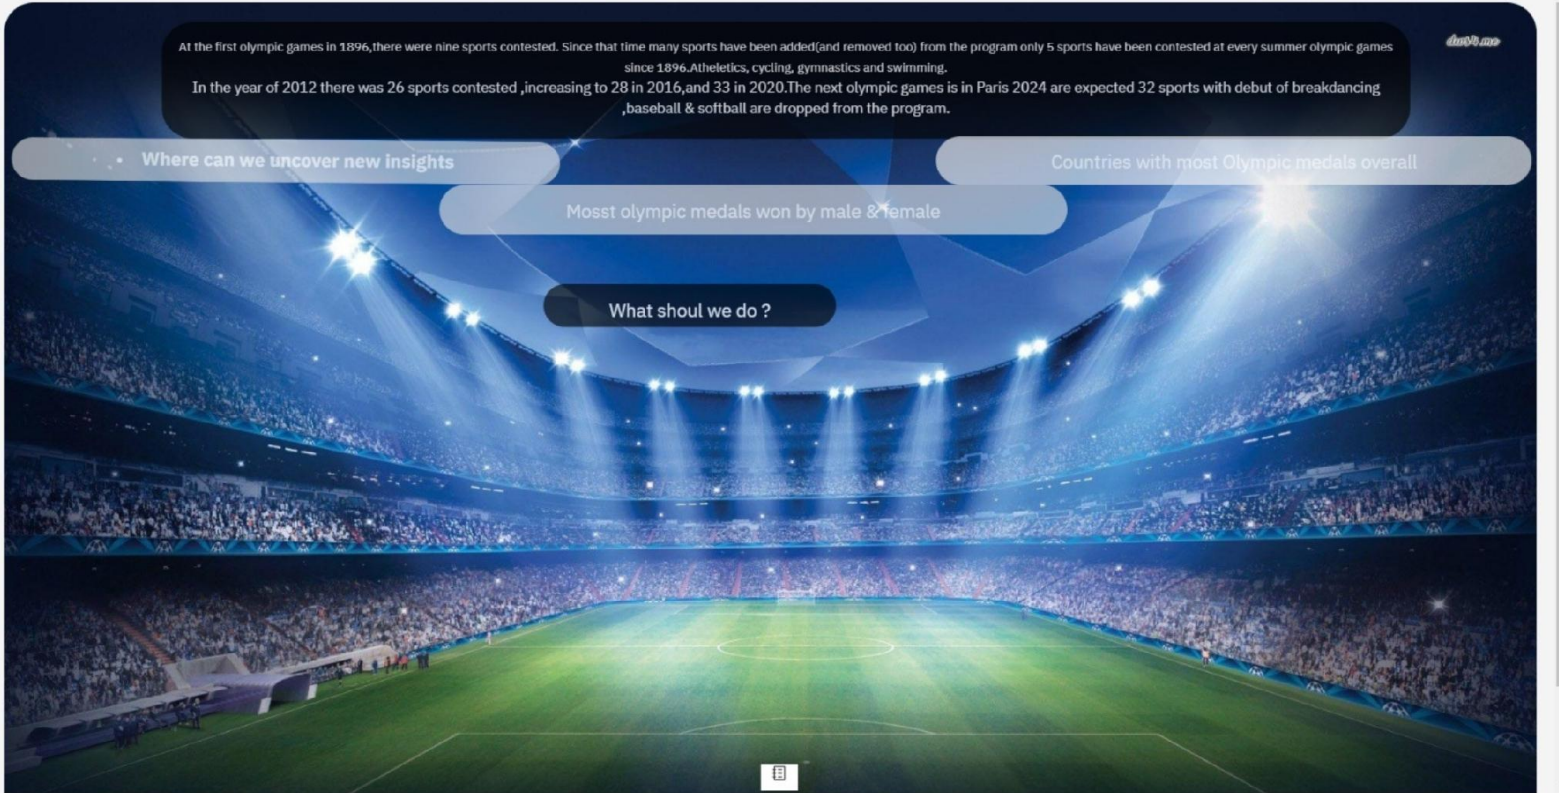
At the first olympic games in 1896,there were nine sports contested. Since that time many sports have been added(and removed too) from the program only 5 sports have been contested at every summer olympic games since 1896.Atheletics, cycling, gymnastics and swimming.
In the year of 2012 there was 26 sports contested ,increasing to 28 in 2016,and 33 in 2020.The next olympic games is in Paris 2024 are expected 32 sports with debut of breakdancing ,baseball & softball are dropped from the program.

Where can we uncover new insights

Countries with most Olympic medals overall

Mosst olympic medals won by male & female

What shoul we do ?